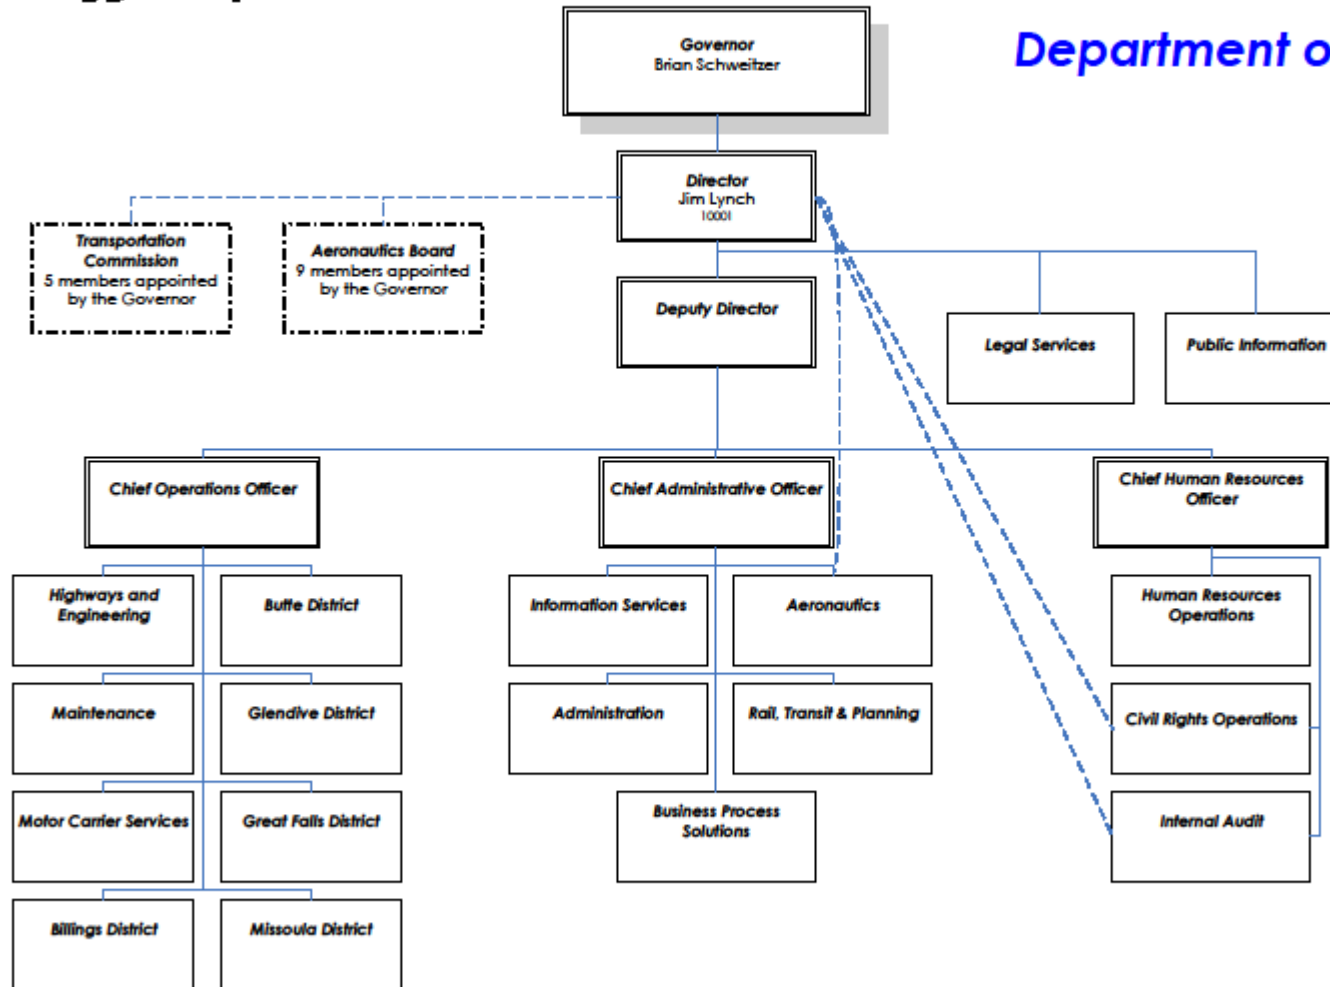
Governor
Brian Schweitzer

Department o

Director
Jim Lynch
10001

Transportation Commission
5 members appointed by the Governor

Aeronautics Board
9 members appointed by the Governor

Deputy Director

Legal Services

Public Information

Chief Operations Officer

Chief Administrative Officer

Chief Human Resources Officer

Highways and Engineering

Butte District

Maintenance

Glendive District

Motor Carrier Services

Great Falls District

Billings District

Missoula District

Information Services

Aeronautics

Administration

Rail, Transit & Planning

Business Process Solutions

Human Resources Operations

Civil Rights Operations

Internal Audit